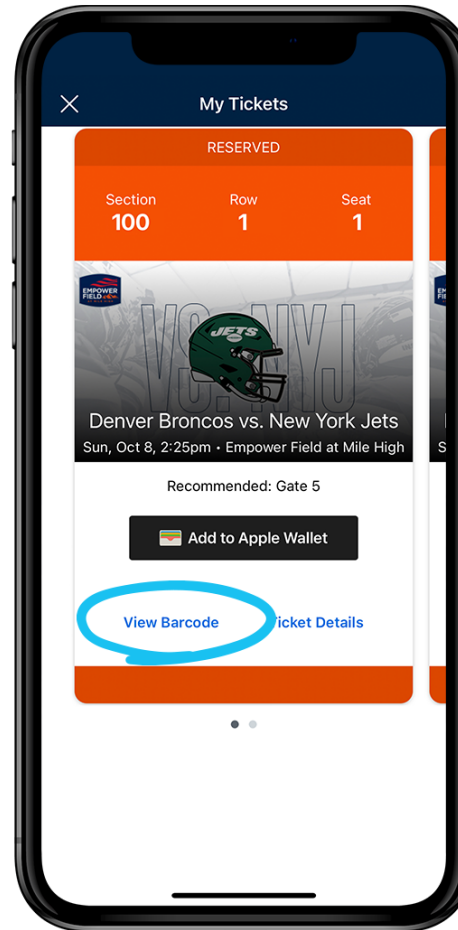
My Tickets

RESERVED

Section
100

Row
1

Seat
1

EMPOWER FIELD

VS. NYJ

JETS

Denver Broncos vs. New York Jets
Sun, Oct 8, 2:25pm • Empower Field at Mile High

Recommended: Gate 5

Add to Apple Wallet

View Barcode

Ticket Details